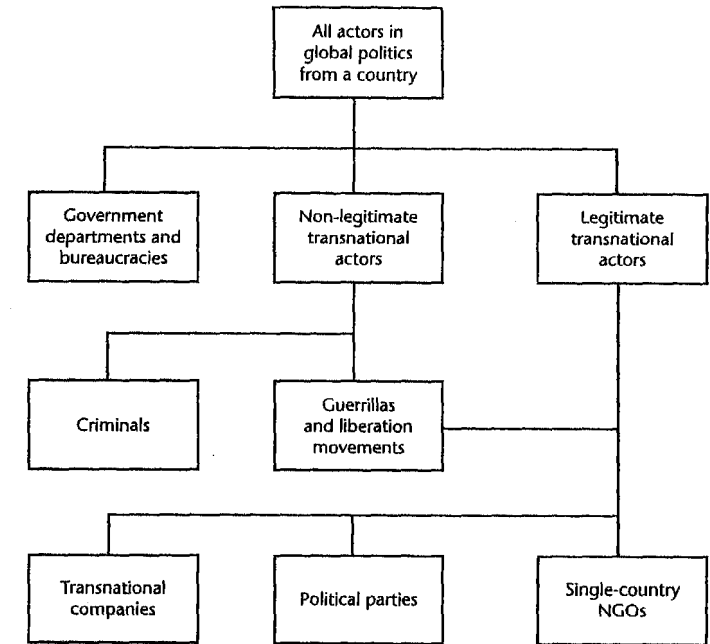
All actors in global politics from a country

Government departments and bureaucracies

Non-legitimate transnational actors

Legitimate transnational actors

Criminals

Guerrillas and liberation movements

Transnational companies

Political parties

Single-country NGOs